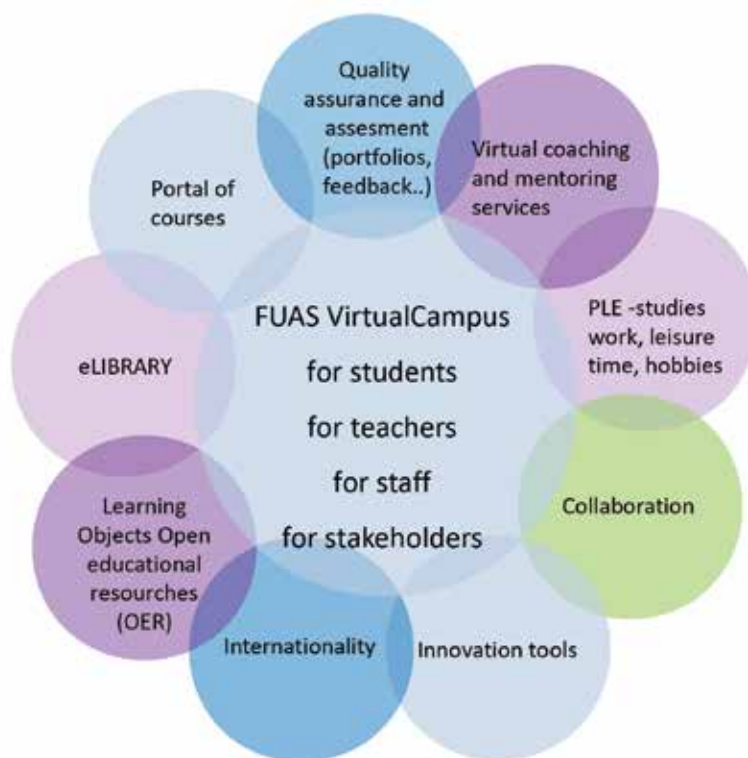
FUAS VirtualCampus
for students
for teachers
for staff
for stakeholders

Quality assurance and assesment (portfolios, feedback..)

Virtual coaching and mentoring services

PLE -studies work, leisure time, hobbies

Collaboration

Innovation tools

Internationality

Learning Objects Open educational resources (OER)

eLIBRARY

Portal of courses